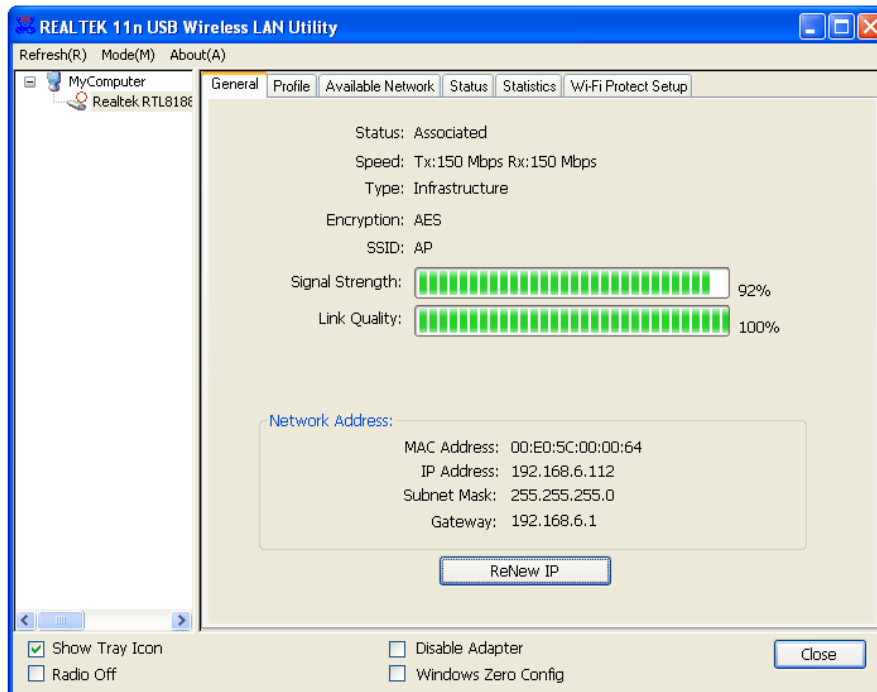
REALTEK 11n USB Wireless LAN Utility

Refresh(R) Mode(M) About(A)

MyComputer
Realtek RTL8188

General | Profile | Available Network | Status | Statistics | Wi-Fi Protect Setup

Status: Associated
Speed: Tx:150 Mbps Rx:150 Mbps
Type: Infrastructure
Encryption: AES
SSID: AP
Signal Strength: 92%
Link Quality: 100%

Network Address:
MAC Address: 00:E0:5C:00:00:64
IP Address: 192.168.6.112
Subnet Mask: 255.255.255.0
Gateway: 192.168.6.1

ReNew IP

Show Tray Icon
Radio Off
Disable Adapter
Windows Zero Config
Close